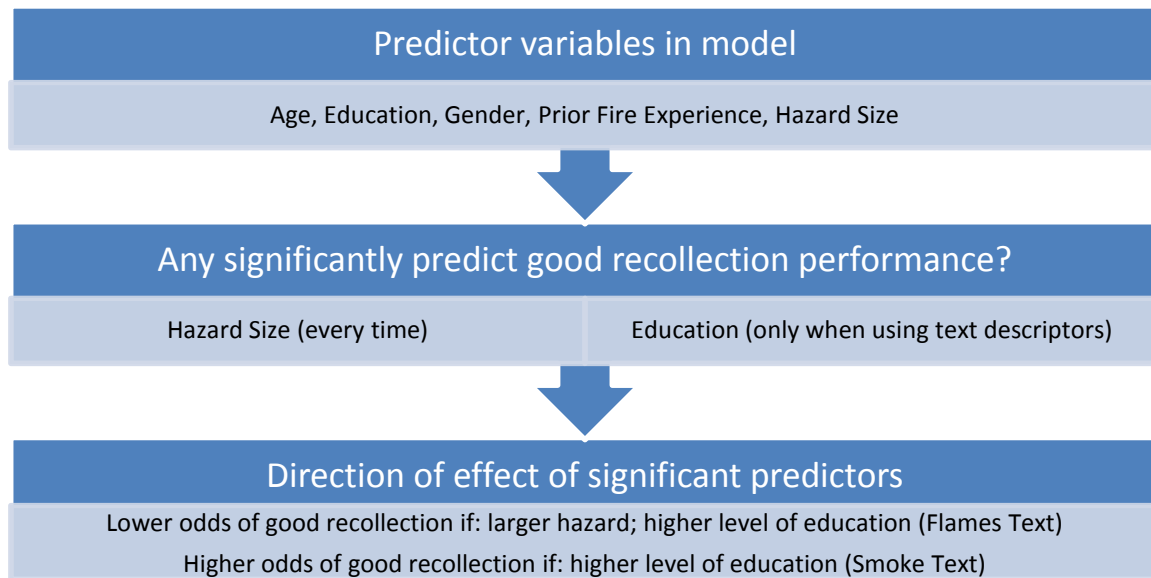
Predictor variables in model

Age, Education, Gender, Prior Fire Experience, Hazard Size

Any significantly predict good recollection performance?

Hazard Size (every time)

Education (only when using text descriptors)

Direction of effect of significant predictors

Lower odds of good recollection if: larger hazard; higher level of education (Flames Text)

Higher odds of good recollection if: higher level of education (Smoke Text)